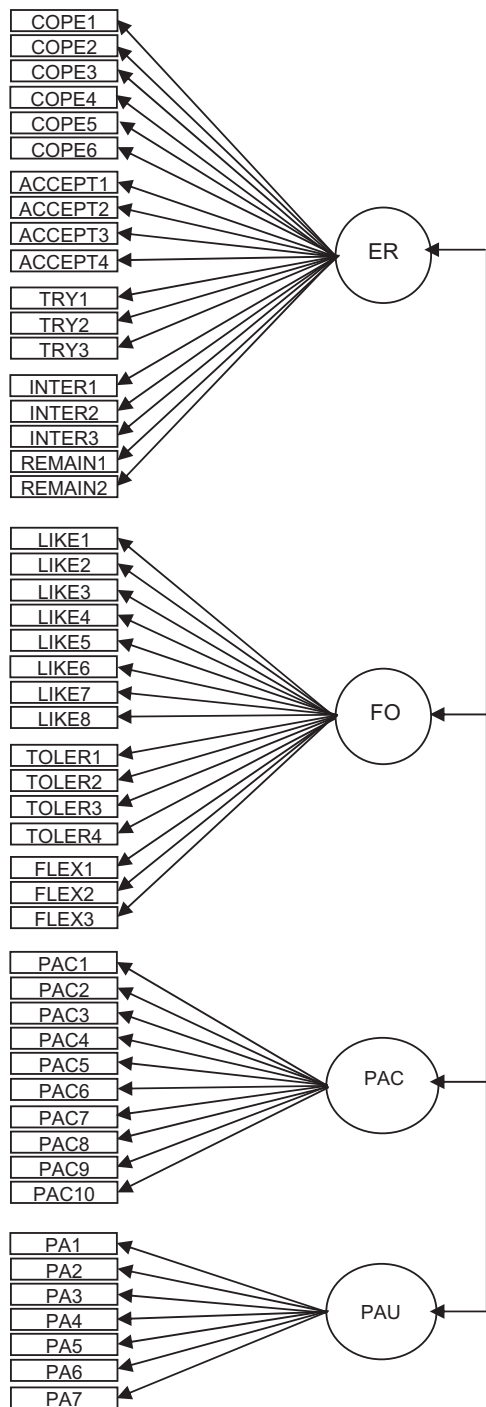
COPE1
COPE2
COPE3
COPE4
COPE5
COPE6
ACCEPT1
ACCEPT2
ACCEPT3
ACCEPT4
TRY1
TRY2
TRY3
INTER1
INTER2
INTER3
REMAIN1
REMAIN2

ER

LIKE1
LIKE2
LIKE3
LIKE4
LIKE5
LIKE6
LIKE7
LIKE8
TOLER1
TOLER2
TOLER3
TOLER4
FLEX1
FLEX2
FLEX3

FO

PAC1
PAC2
PAC3
PAC4
PAC5
PAC6
PAC7
PAC8
PAC9
PAC10

PAC

PA1
PA2
PA3
PA4
PA5
PA6
PA7

PAU